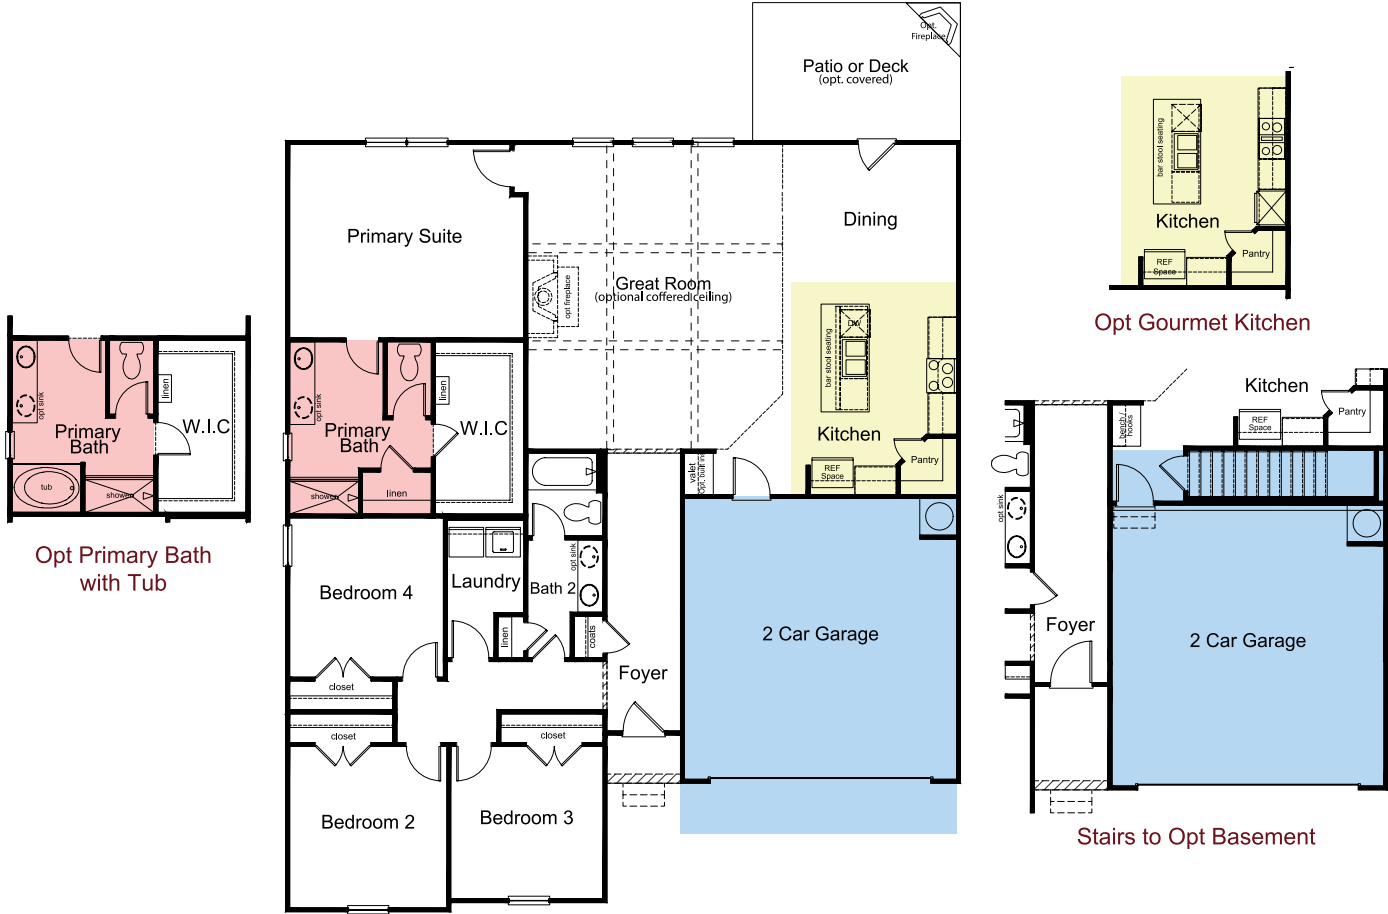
Opt. Fireplace

Patio or Deck
(opt. covered)

Primary Suite

Dining

Great Room
(optional coffered ceiling)

opt fireplace

bar stool seating

DW

Kitchen

REF Space

Pantry

opt sink

Primary Bath

linen

W.I.C

shower

linen

opt sink

Primary Bath

linen

W.I.C

tub

shower

Opt Primary Bath with Tub

valet opt. built ins

Bedroom 4

Laundry

Bath 2

opt sink

linen

coats

2 Car Garage

Foyer

closet

closet

closet

Bedroom 2

Bedroom 3

bar stool seating

Kitchen

REF Space

Pantry

Opt Gourmet Kitchen

Kitchen

REF Space

Pantry

bench / hooks

opt sink

Foyer

2 Car Garage

Stairs to Opt Basement